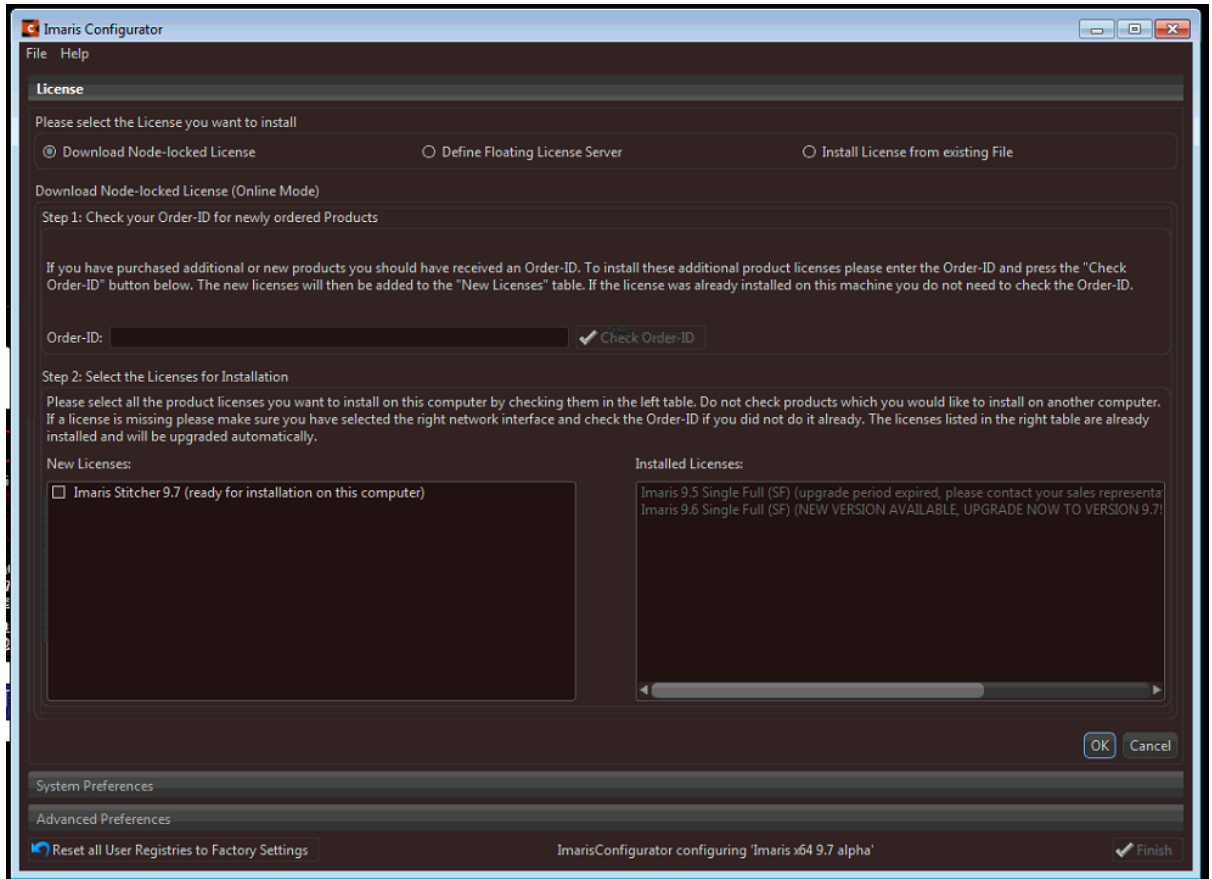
Imaris Configurator

File Help

License

Please select the License you want to install

Download Node-locked License

Define Floating License Server

Install License from existing File

Download Node-locked License (Online Mode)

Step 1: Check your Order-ID for newly ordered Products

If you have purchased additional or new products you should have received an Order-ID. To install these additional product licenses please enter the Order-ID and press the "Check Order-ID" button below. The new licenses will then be added to the "New Licenses" table. If the license was already installed on this machine you do not need to check the Order-ID.

Order-ID:

Check Order-ID

Step 2: Select the Licenses for Installation

Please select all the product licenses you want to install on this computer by checking them in the left table. Do not check products which you would like to install on another computer. If a license is missing please make sure you have selected the right network interface and check the Order-ID if you did not do it already. The licenses listed in the right table are already installed and will be upgraded automatically.

New Licenses:

Imaris Stitcher 9.7 (ready for installation on this computer)

Installed Licenses:

Imaris 9.5 Single Full (SF) (upgrade period expired, please contact your sales representa

Imaris 9.6 Single Full (SF) (NEW VERSION AVAILABLE, UPGRADE NOW TO VERSION 9.7!

OK

Cancel

System Preferences

Advanced Preferences

Reset all User Registries to Factory Settings

ImarisConfigurator configuring 'Imaris x64 9.7 alpha'

Finish